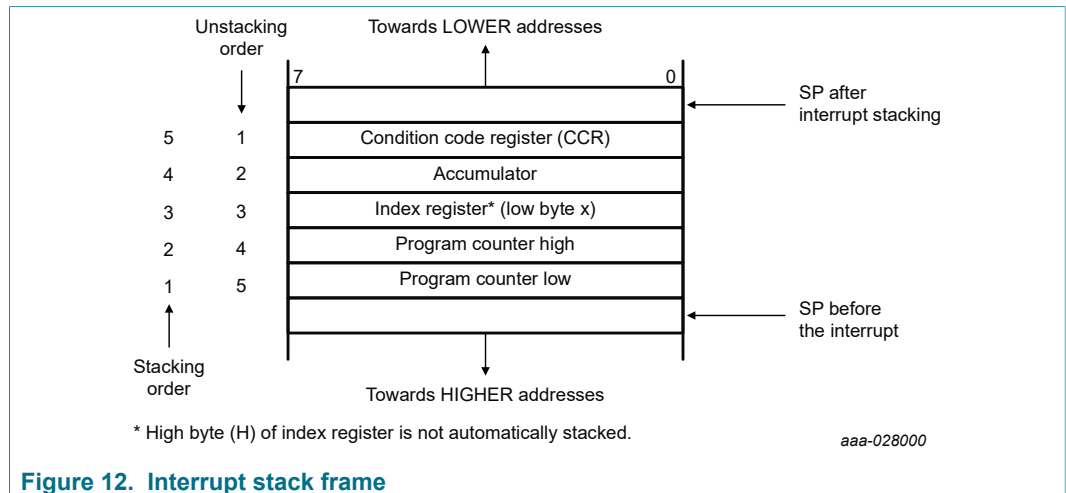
Unstacking order

Towards LOWER addresses

7

0

SP after interrupt stacking

| | | |
|---|---|---|
| 5 | 1 | Condition code register (CCR) |
| 4 | 2 | Accumulator |
| 3 | 3 | Index register* (low byte x) |
| 2 | 4 | Program counter high |
| 1 | 5 | Program counter low |

SP before the interrupt

Stacking order

Towards HIGHER addresses

* High byte (H) of index register is not automatically stacked.

aaa-028000

Figure 12. Interrupt stack frame